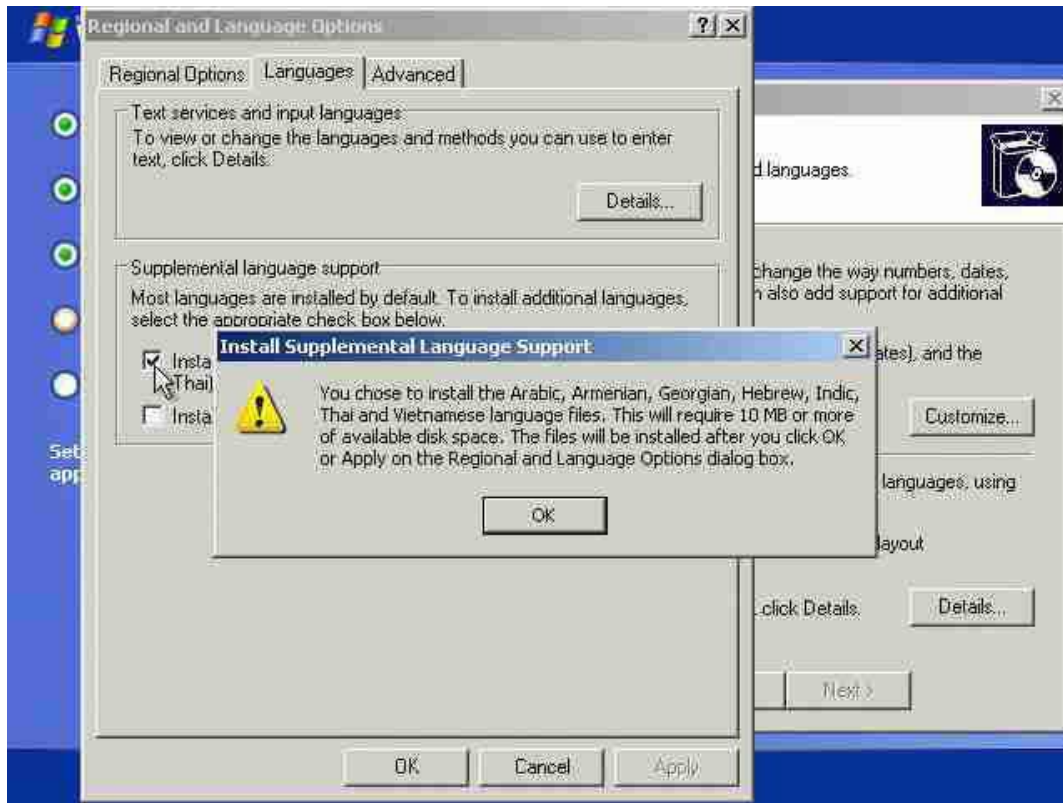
Regional and Language Options

?

Regional Options | Languages | Advanced

Text services and input languages
To view or change the languages and methods you can use to enter text, click Details.

Details...

Supplemental language support
Most languages are installed by default. To install additional languages, select the appropriate check box below.

Insta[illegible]
Thai)

Insta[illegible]

Set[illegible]
app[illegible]

d languages.

change the way numbers, dates, n also add support for additional

ates), and the

Customize...

languages, using

layout

click Details.

Details...

Next >

Install Supplemental Language Support

You chose to install the Arabic, Armenian, Georgian, Hebrew, Indic, Thai and Vietnamese language files. This will require 10 MB or more of available disk space. The files will be installed after you click OK or Apply on the Regional and Language Options dialog box.

OK

OK

Cancel

Apply